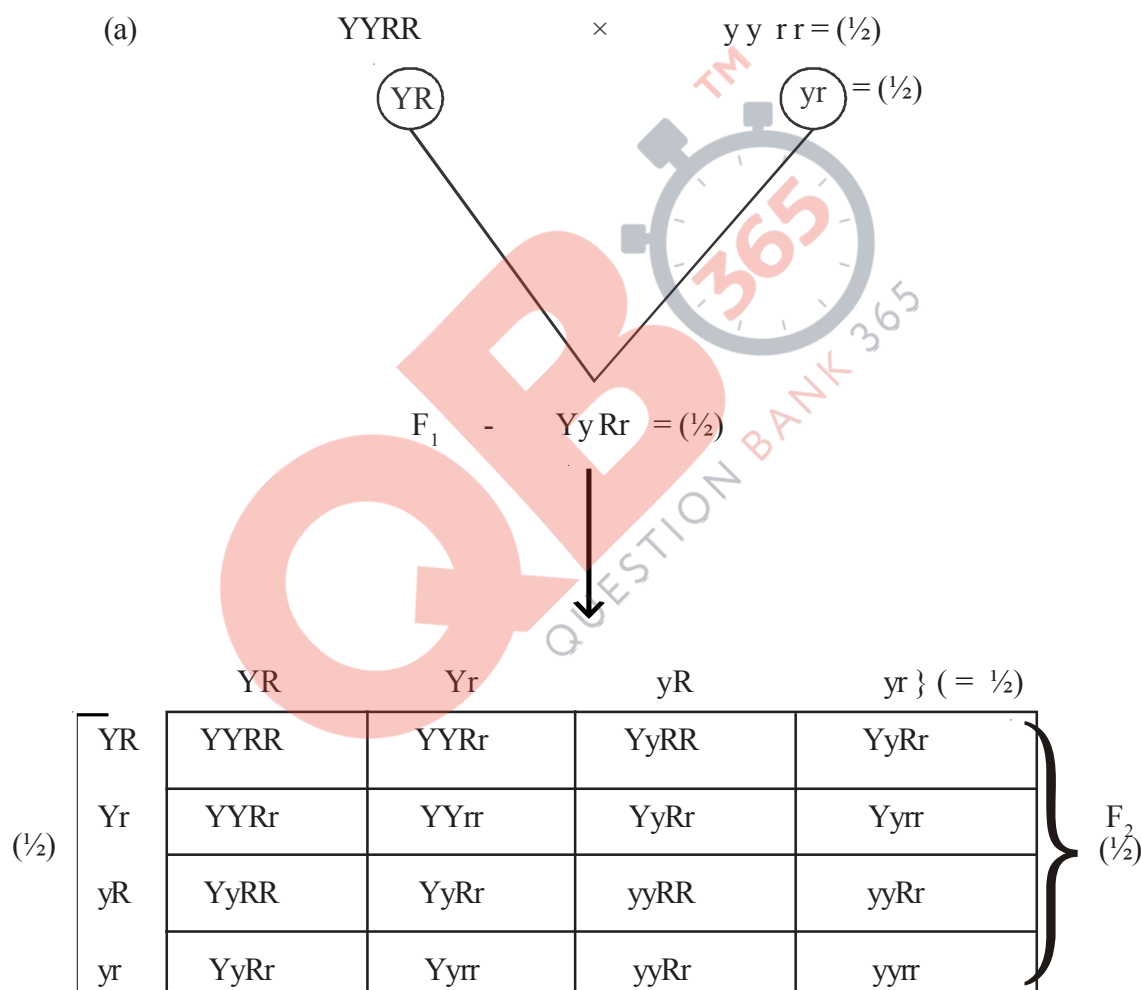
(a) YYRR × y y r r = (½)

YR yr = (½)

$F_1$ - Yy Rr = (½)

| | YR | Yr | yR | yr } ( = ½) |
|---|---|---|---|---|
| YR | YYRR | YYRr | YyRR | YyRr |
| Yr | YYRr | YYrr | YyRr | Yyrr |
| yR | YyRR | YyRr | yyRR | yyRr |
| yr | YyRr | Yyrr | yyRr | yyrr |

(½)

$F_2$ (½)

TM
QB 365
QUESTION BANK 365